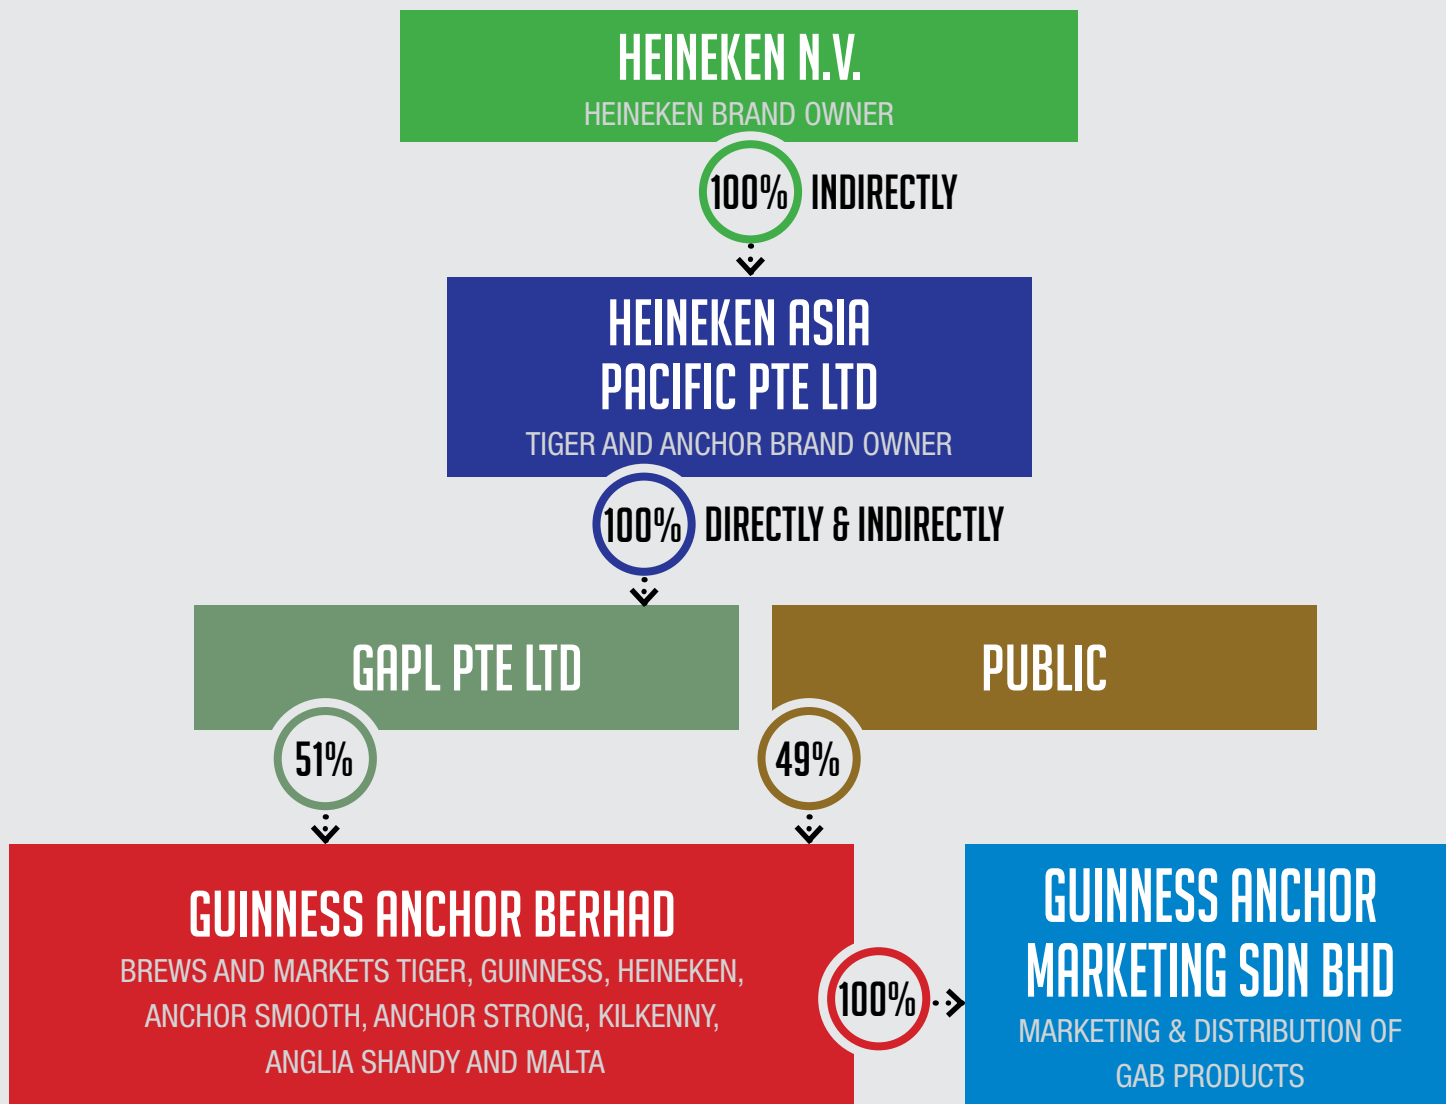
HEINEKEN N.V.
HEINEKEN BRAND OWNER

100% INDIRECTLY

HEINEKEN ASIA PACIFIC PTE LTD
TIGER AND ANCHOR BRAND OWNER

100% DIRECTLY & INDIRECTLY

GAPL PTE LTD

PUBLIC

51%

49%

GUINNESS ANCHOR BERHAD
BREWS AND MARKETS TIGER, GUINNESS, HEINEKEN, ANCHOR SMOOTH, ANCHOR STRONG, KILKENNY, ANGLIA SHANDY AND MALTA

100%

GUINNESS ANCHOR MARKETING SDN BHD
MARKETING & DISTRIBUTION OF GAB PRODUCTS